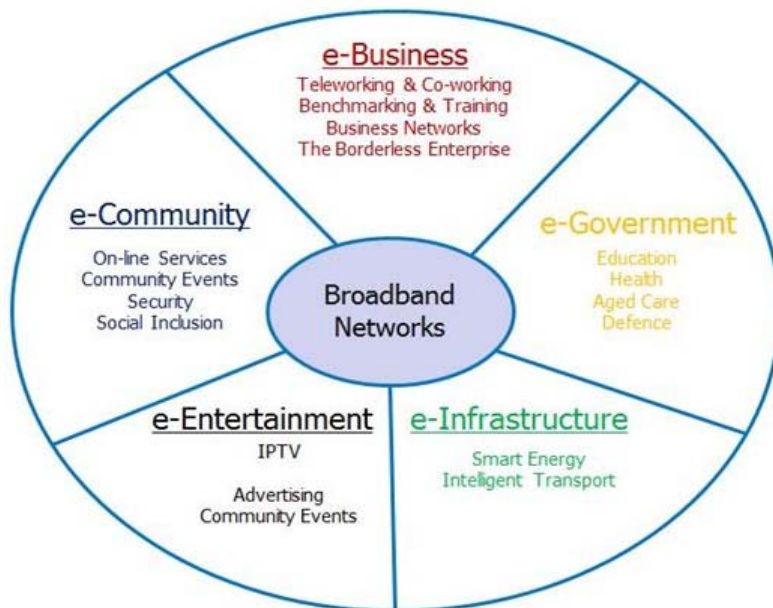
e-Business
Teleworking & Co-working
Benchmarking & Training
Business Networks
The Borderless Enterprise

e-Community
On-line Services
Community Events
Security
Social Inclusion

Broadband
Networks

e-Government
Education
Health
Aged Care
Defence

e-Entertainment
IPTV

Advertising
Community Events

e-Infrastructure
Smart Energy
Intelligent Transport